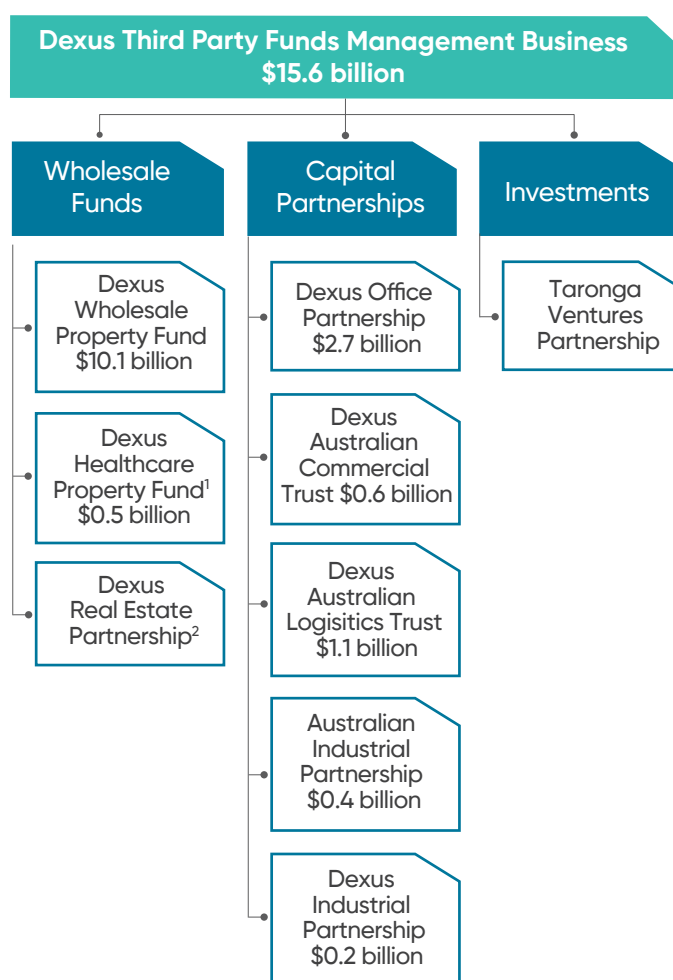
Dexus Third Party Funds Management Business
$15.6 billion

Wholesale Funds

Dexus Wholesale Property Fund $10.1 billion

Dexus Healthcare Property Fund$^1$ $0.5 billion

Dexus Real Estate Partnership$^2$

Capital Partnerships

Dexus Office Partnership $2.7 billion

Dexus Australian Commercial Trust $0.6 billion

Dexus Australian Logisitics Trust $1.1 billion

Australian Industrial Partnership $0.4 billion

Dexus Industrial Partnership $0.2 billion

Investments

Taronga Ventures Partnership